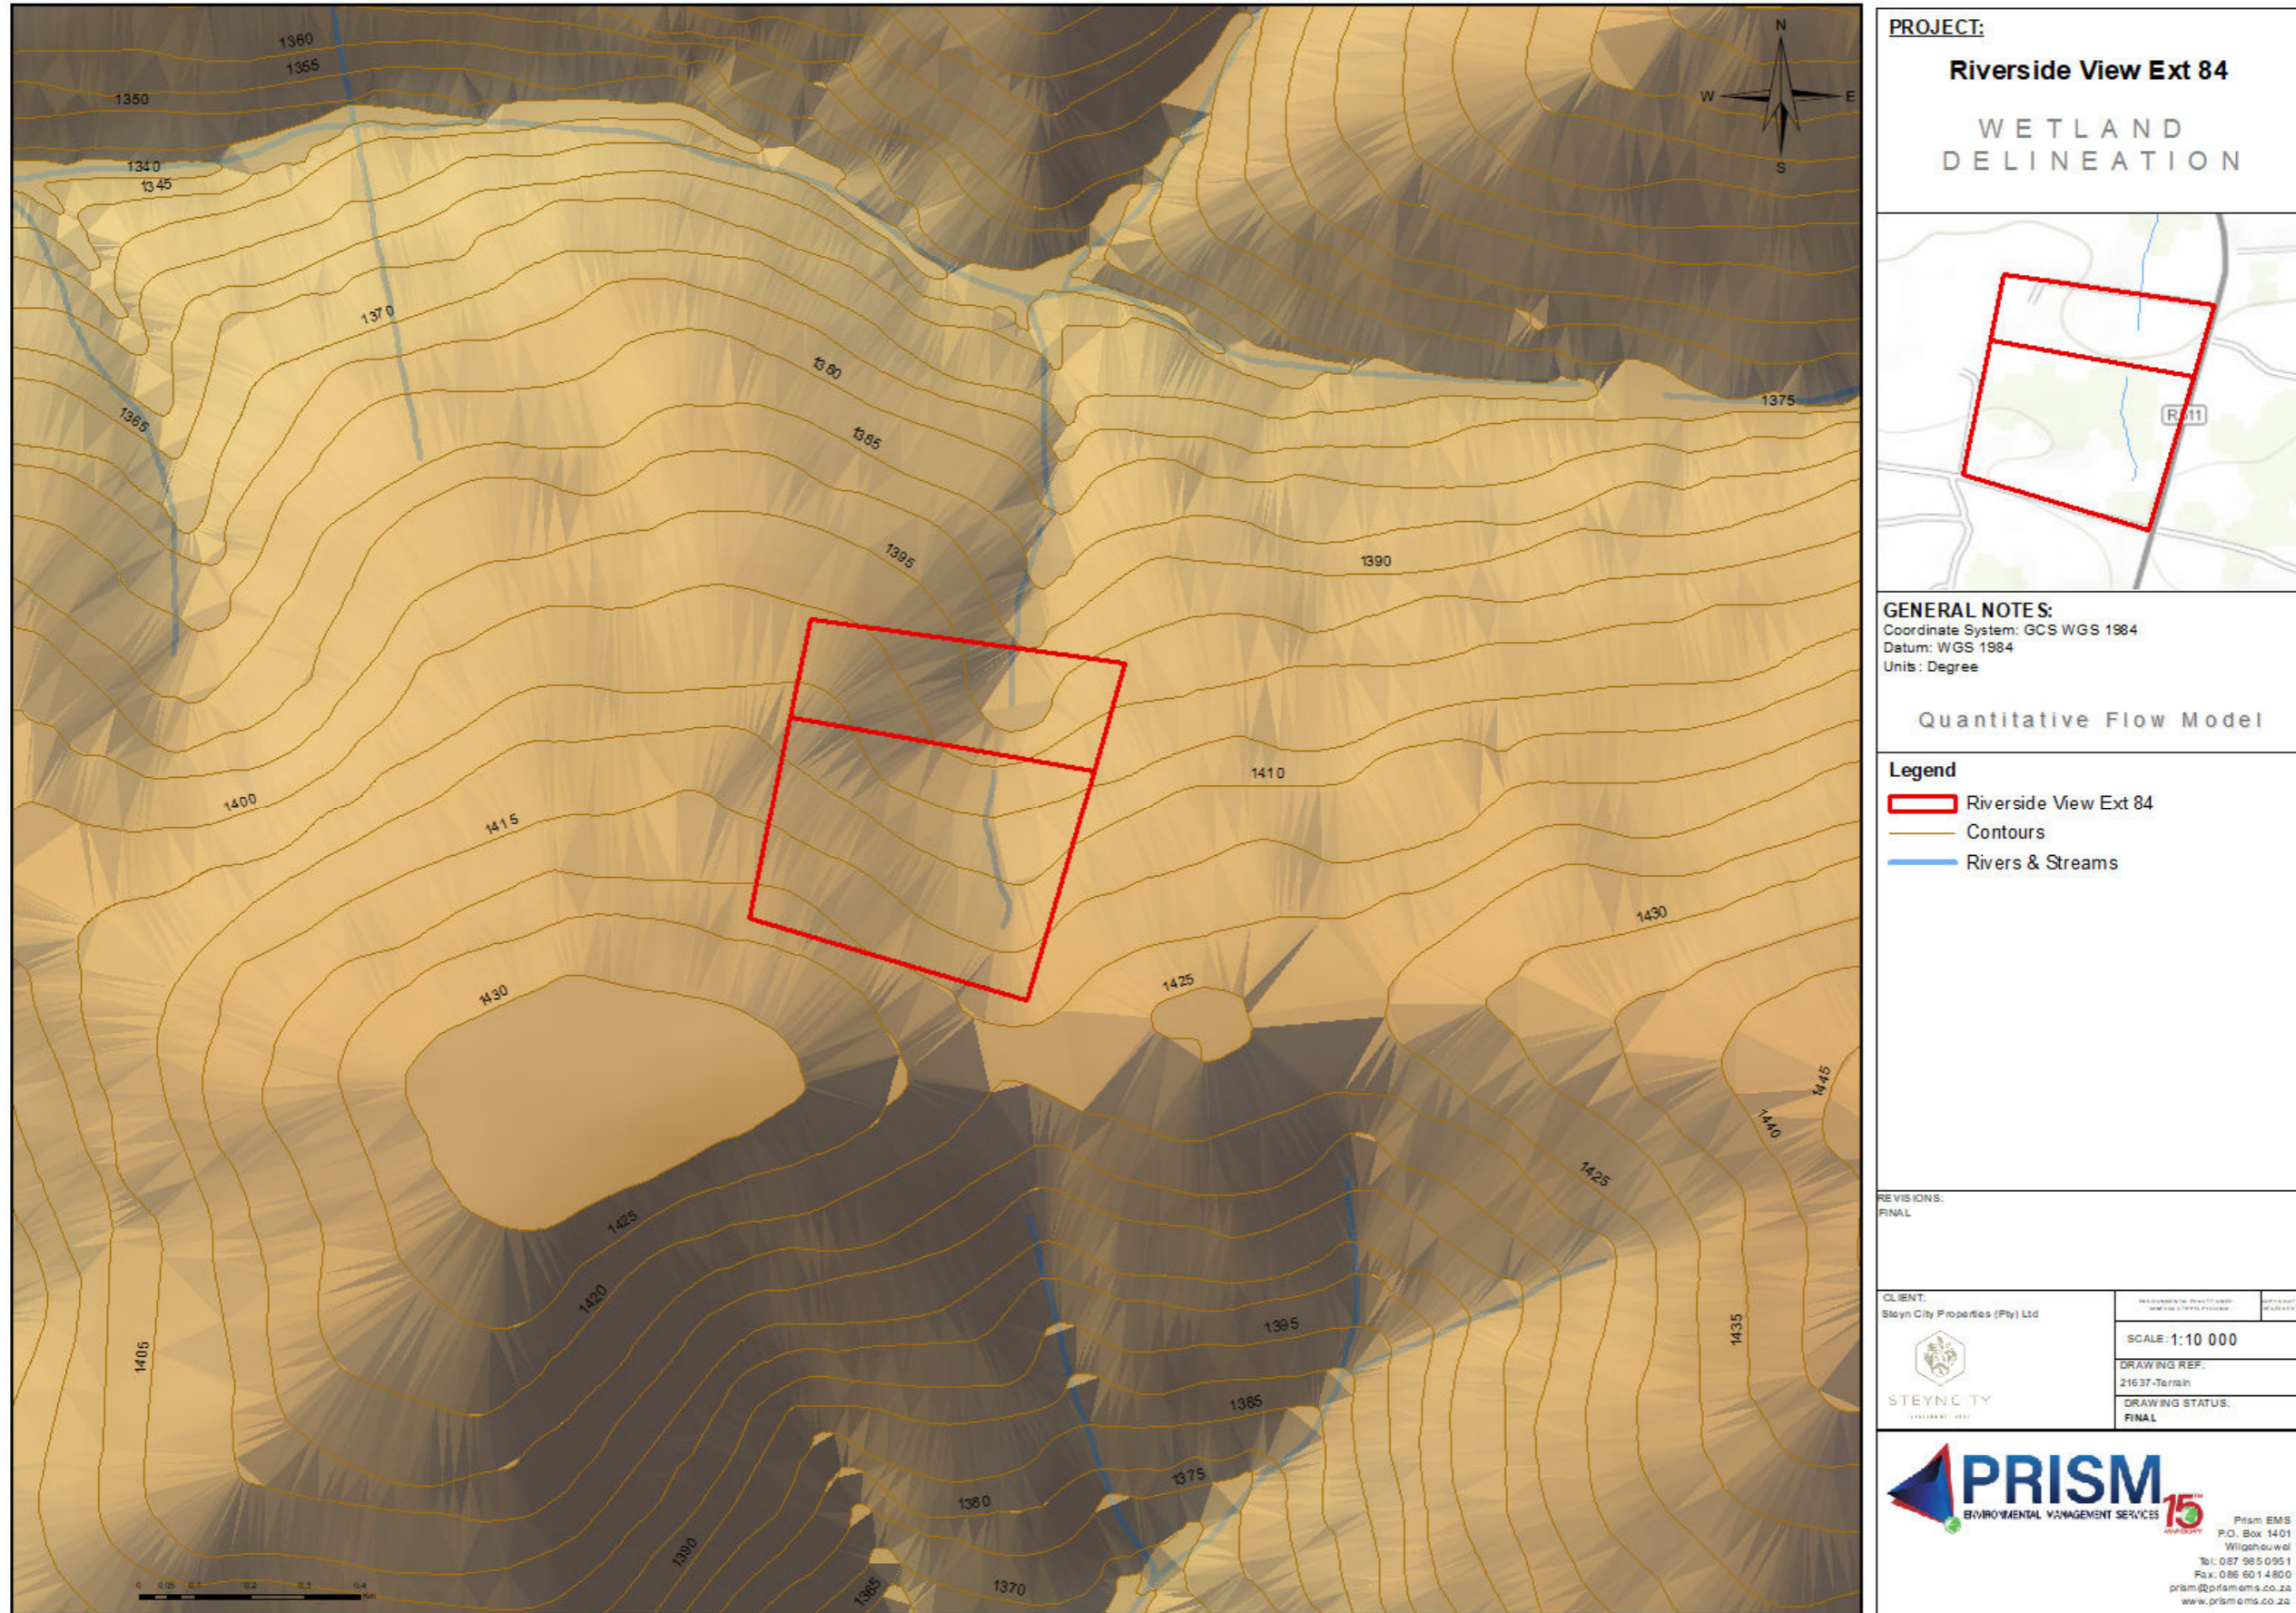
1360
1355
1350
1340
1345
1370
1365
1380
1385
1395
1390
1375
1400
1415
1410
1430
1425
1430
1425
1420
1405
1395
1385
1375
1380
1390
1365
1370
1435
1425
1440
1445

N
W
E
S

0 0.05 0.1 0.2 0.3 0.4 Km

PROJECT:

Riverside View Ext 84

WETLAND DELINEATION

R511

GENERAL NOTES:
Coordinate System: GCS WGS 1984
Datum: WGS 1984
Units: Degree

Quantitative Flow Model

Legend
Riverside View Ext 84
Contours
Rivers & Streams

REVISIONS:
FINAL

CLIENT:
Steyn City Properties (Pty) Ltd

STEYNCITY

SCALE: 1:10 000
DRAWING REF:
21637-Terrain
DRAWING STATUS:
FINAL

PRISM
ENVIRONMENTAL MANAGEMENT SERVICES
15 ANNIVERSARY

Prism EMS
P.O. Box 1401
Wilgeheuwel
Tel: 087 985 0951
Fax: 086 601 4800
prism@prismems.co.za
www.prismems.co.za